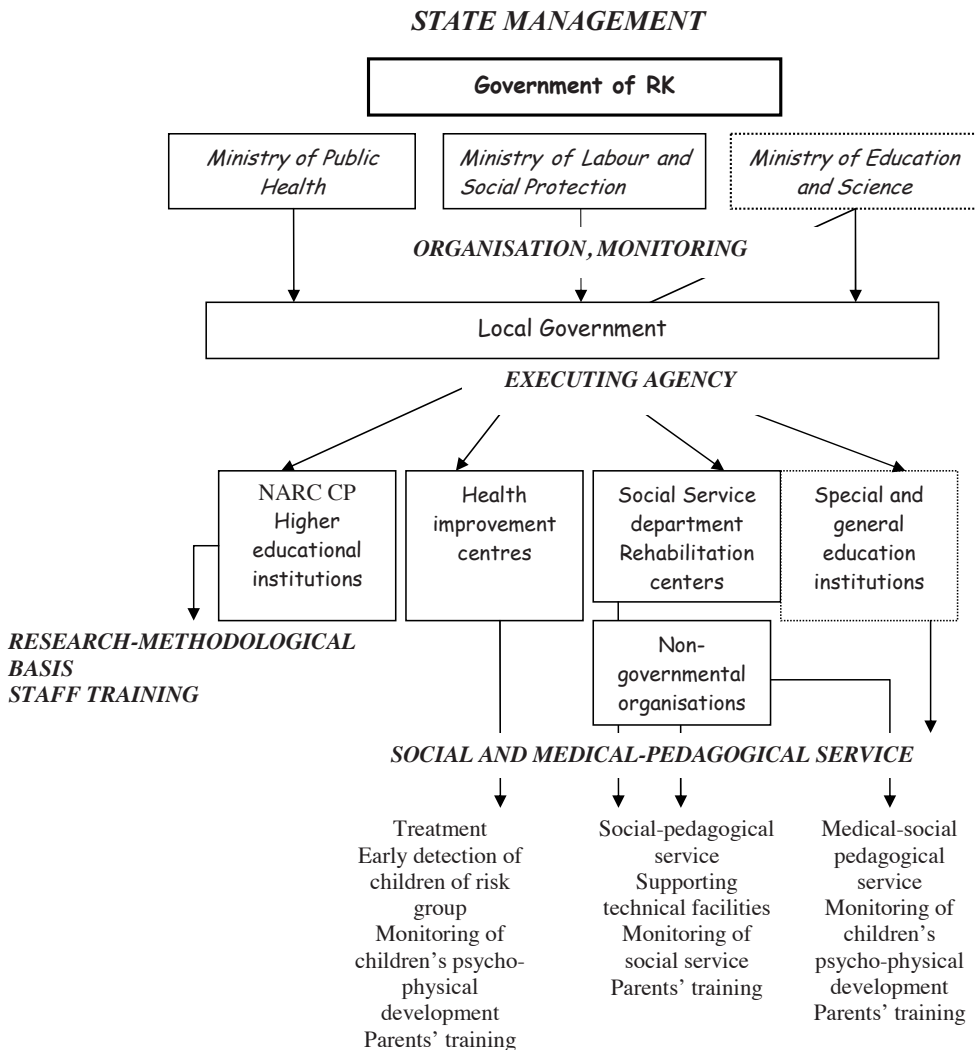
STATE MANAGEMENT

Government of RK

Ministry of Public Health

Ministry of Labour and Social Protection

Ministry of Education and Science

ORGANISATION, MONITORING

Local Government

EXECUTING AGENCY

NARC CP Higher educational institutions

Health improvement centres

Social Service department Rehabilitation centers

Special and general education institutions

RESEARCH-METHODOLOGICAL BASIS
STAFF TRAINING

Non-governmental organisations

SOCIAL AND MEDICAL-PEDAGOGICAL SERVICE

Treatment
Early detection of children of risk group
Monitoring of children's psycho-physical development
Parents' training

Social-pedagogical service
Supporting technical facilities
Monitoring of social service
Parents' training

Medical-social pedagogical service
Monitoring of children's psycho-physical development
Parents' training